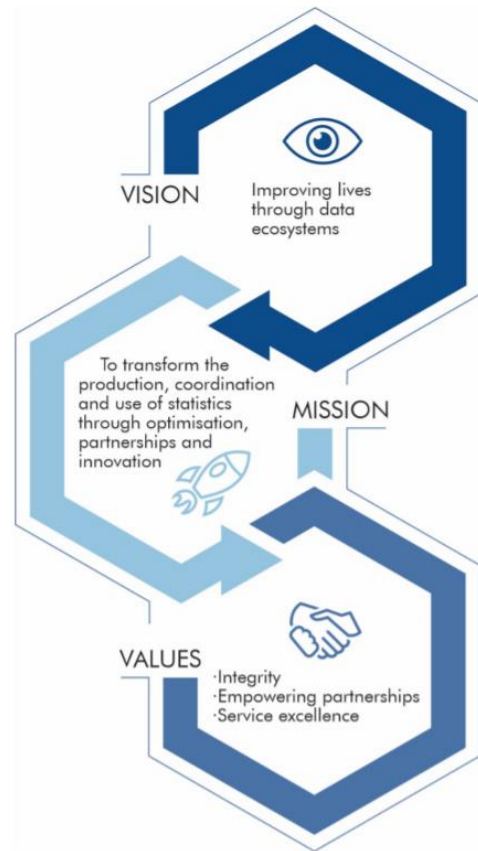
VISION

Improving lives through data ecosystems

To transform the production, coordination and use of statistics through optimisation, partnerships and innovation

MISSION

VALUES

·Integrity
·Empowering partnerships
·Service excellence